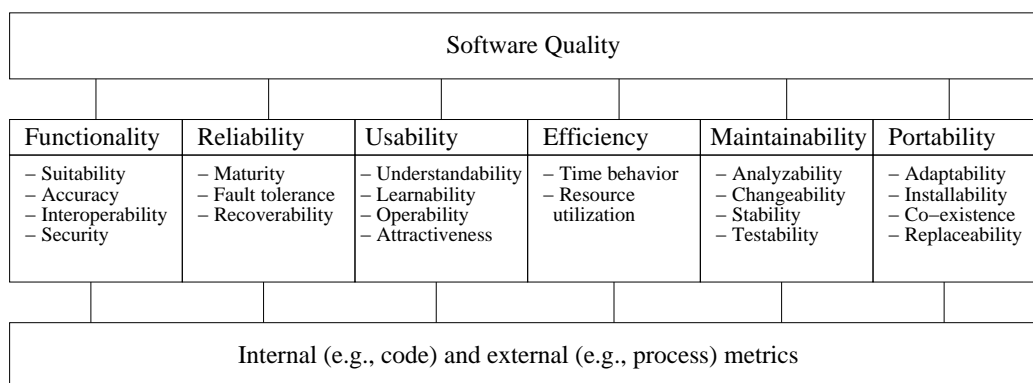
Software Quality

| Functionality | Reliability | Usability | Efficiency | Maintainability | Portability |
|---|---|---|---|---|---|
| – Suitability<br>– Accuracy<br>– Interoperability<br>– Security | – Maturity<br>– Fault tolerance<br>– Recoverability | – Understandability<br>– Learnability<br>– Operability<br>– Attractiveness | – Time behavior<br>– Resource utilization | – Analyzability<br>– Changeability<br>– Stability<br>– Testability | – Adaptability<br>– Installability<br>– Co–existence<br>– Replaceability |

Internal (e.g., code) and external (e.g., process) metrics